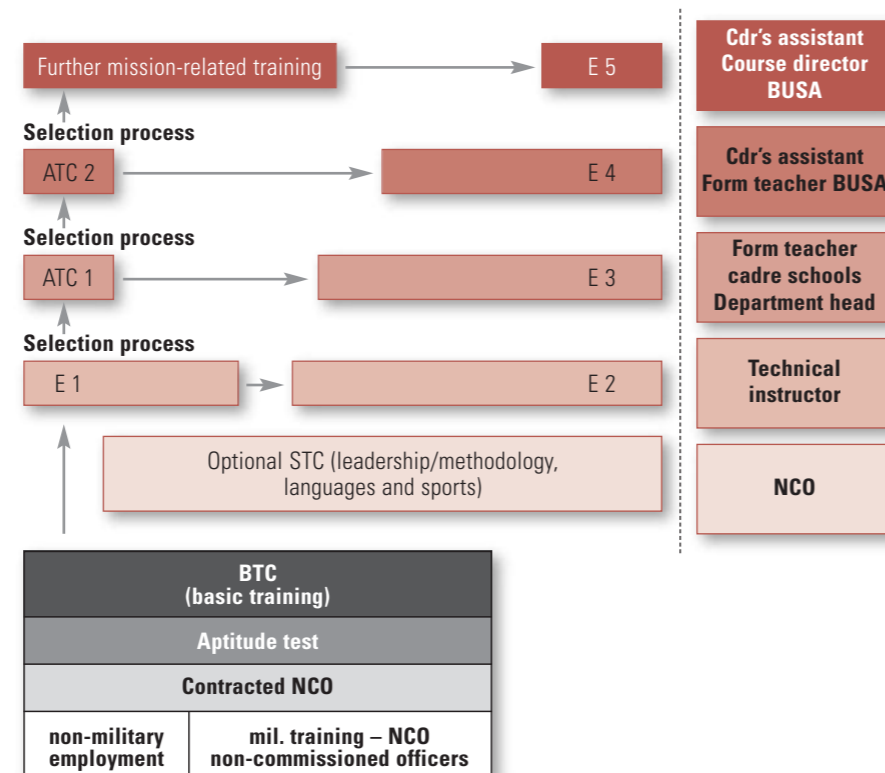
Further mission-related training

E 5

Selection process

ATC 2

E 4

Selection process

ATC 1

E 3

Selection process

E 1

E 2

Optional STC (leadership/methodology, languages and sports)

BTC
(basic training)

Aptitude test

Contracted NCO

non-military employment

mil. training – NCO non-commissioned officers

Cdr's assistant
Course director
BUSA

Cdr's assistant
Form teacher BUSA

Form teacher
cadre schools
Department head

Technical
instructor

NCO